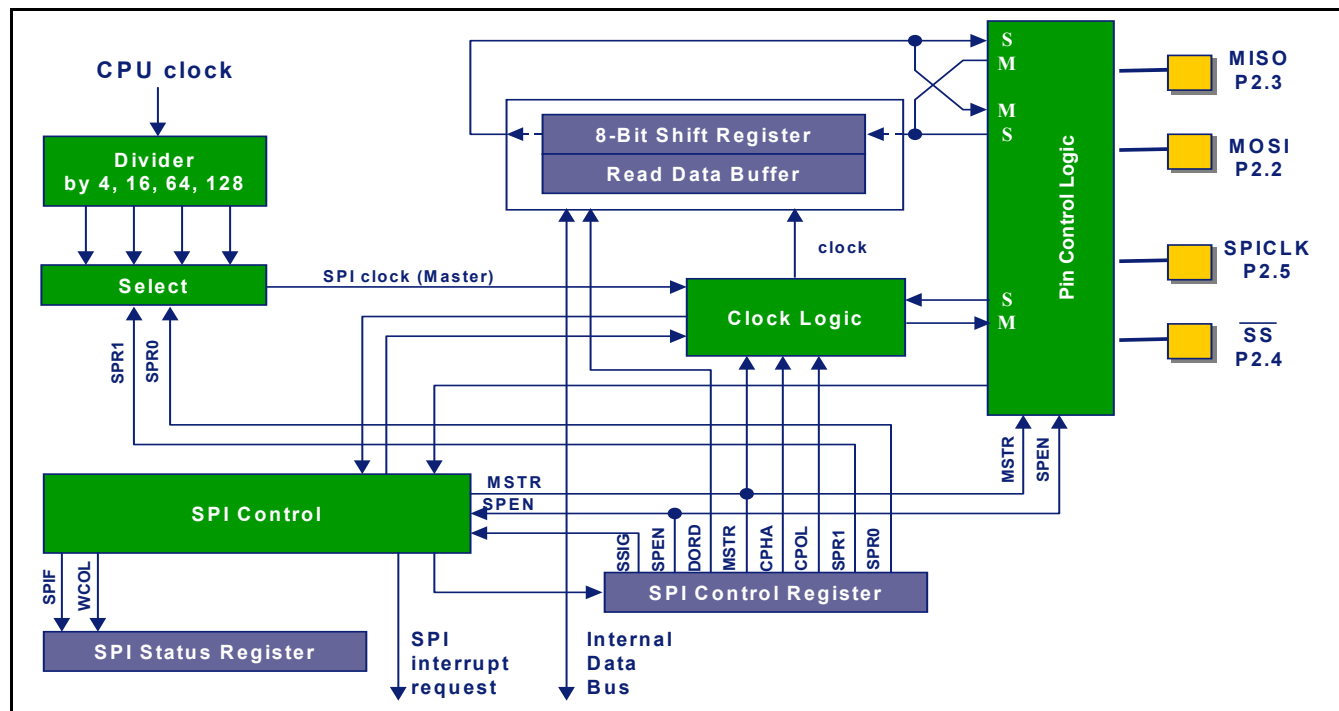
CPU clock

Divider
by 4, 16, 64, 128

Select

SPI clock (Master)

SPR1
SPR0

8-Bit Shift Register
Read Data Buffer

clock

Clock Logic

S
M
M
S

S
M

Pin Control Logic

MISO
P2.3

MOSI
P2.2

SPICLK
P2.5

$\overline{SS}$
P2.4

MSTR
SPEN

MSTR
SPEN

SPI Control

SSIG
SPEN
DORD
MSTR
CPHA
CPOL
SPR1
SPR0

SPI Control Register

SPIF
WCOL

SPI Status Register

SPI
interrupt
request

Internal
Data
Bus